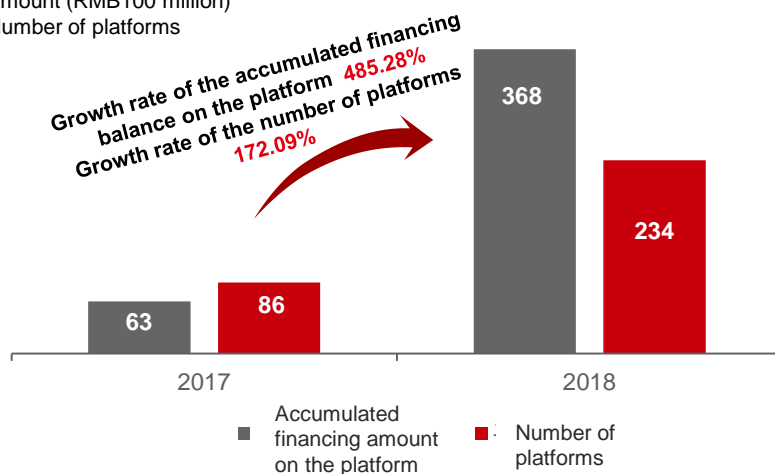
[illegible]mount (RMB100 million)
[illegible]umber of platforms

Growth rate of the accumulated financing balance on the platform 485.28%
Growth rate of the number of platforms 172.09%

368
234
63
86

2017
2018

Accumulated financing amount on the platform
Number of platforms